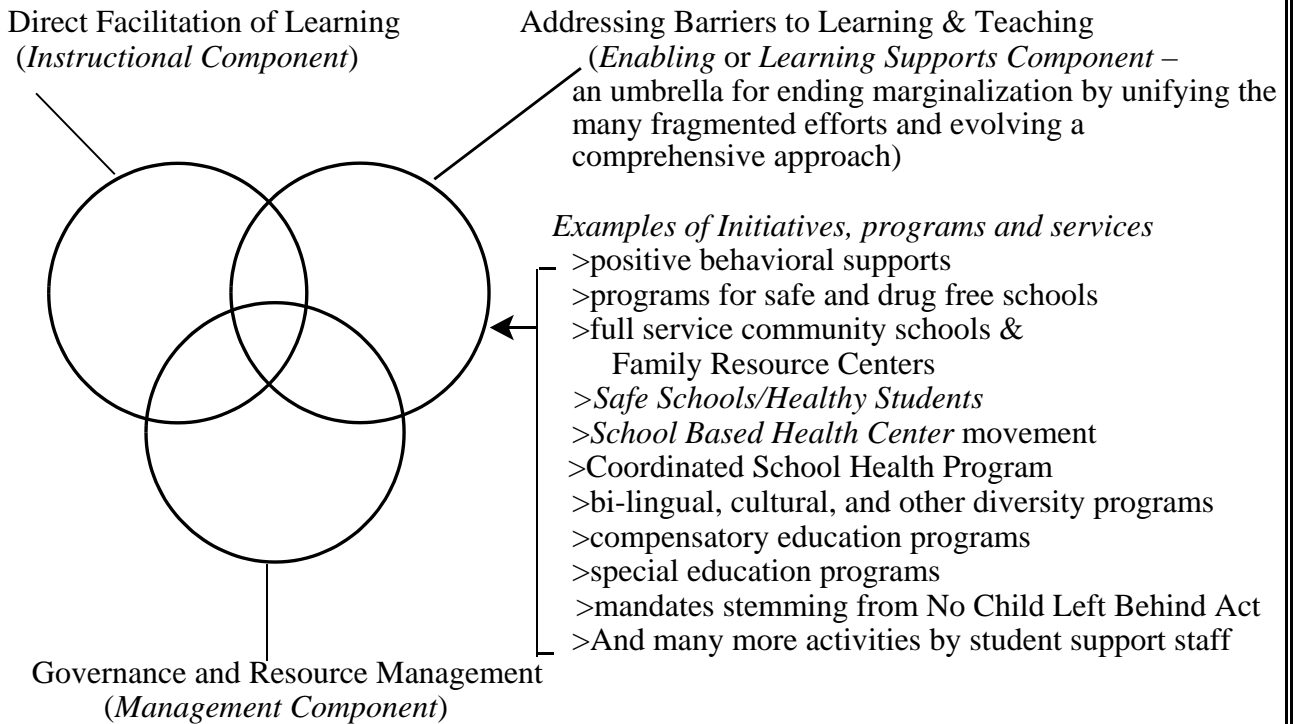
Direct Facilitation of Learning
(*Instructional Component*)

Addressing Barriers to Learning & Teaching
(*Enabling* or *Learning Supports Component* – an umbrella for ending marginalization by unifying the many fragmented efforts and evolving a comprehensive approach)

*Examples of Initiatives, programs and services*
>positive behavioral supports
>programs for safe and drug free schools
>full service community schools & Family Resource Centers
>*Safe Schools/Healthy Students*
>*School Based Health Center* movement
>Coordinated School Health Program
>bi-lingual, cultural, and other diversity programs
>compensatory education programs
>special education programs
>mandates stemming from No Child Left Behind Act
>And many more activities by student support staff

Governance and Resource Management
(*Management Component*)